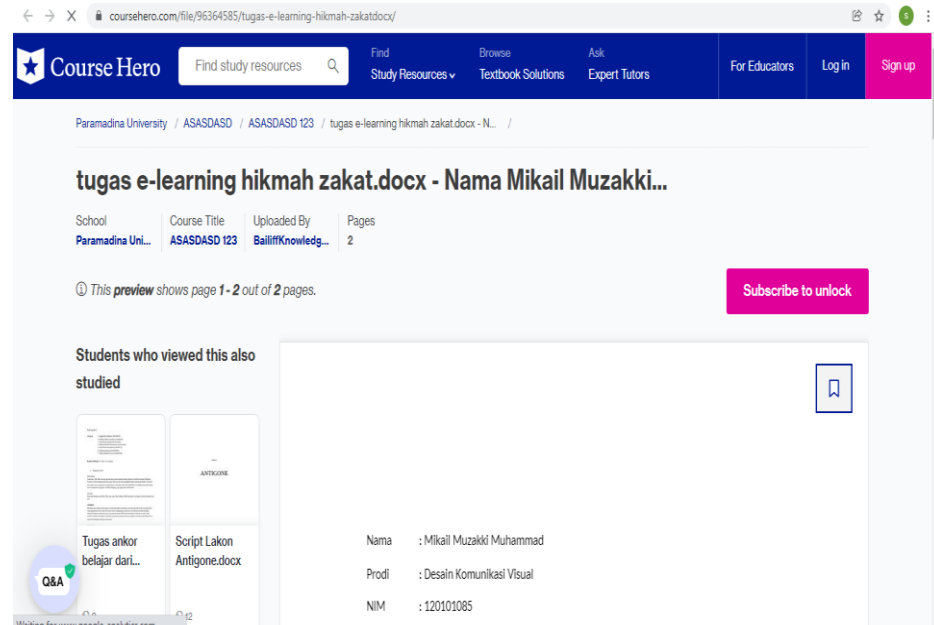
coursehero.com/file/96364585/tugas-e-learning-hikmah-zakatdocx/

Course Hero

Find study resources

Find
Study Resources

Browse
Textbook Solutions

Ask
Expert Tutors

For Educators

Log in

Sign up

Paramadina University / ASASDASD / ASASDASD 123 / tugas e-learning hikmah zakat.docx - N... /

tugas e-learning hikmah zakat.docx - Nama Mikail Muzakki...

School
Paramadina Uni...

Course Title
ASASDASD 123

Uploaded By
BailiffKnowledg...

Pages
2

This preview shows page 1 - 2 out of 2 pages.

Subscribe to unlock

Students who viewed this also studied

ANTIGONE

Tugas ankor belajar dari...

Script Lakon Antigone.docx

12

Q&A

Nama : Mikail Muzakki Muhammad

Prodi : Desain Komunikasi Visual

NIM : 120101085

Waiting for www.google-analytics.com...